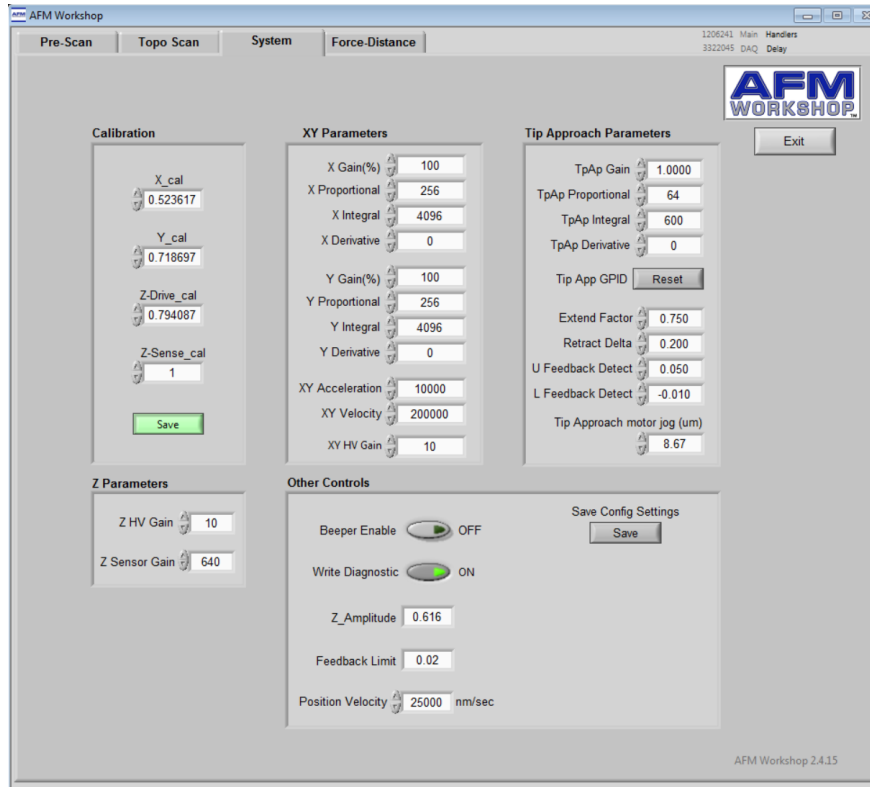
AFM Workshop

Pre-Scan | Topo Scan | System | Force-Distance

1206241 Main Handlers
3322045 DAQ Delay

AFM WORKSHOP

Exit

Calibration

X_cal
0.523617

Y_cal
0.718697

Z-Drive_cal
0.794087

Z-Sense_cal
1

Save

XY Parameters

X Gain(%) 100
X Proportional 256
X Integral 4096
X Derivative 0

Y Gain(%) 100
Y Proportional 256
Y Integral 4096
Y Derivative 0

XY Acceleration 10000
XY Velocity 200000

XY HV Gain 10

Tip Approach Parameters

TpAp Gain 1.0000
TpAp Proportional 64
TpAp Integral 600
TpAp Derivative 0

Tip App GPID Reset

Extend Factor 0.750
Retract Delta 0.200
U Feedback Detect 0.050
L Feedback Detect -0.010

Tip Approach motor jog (um)
8.67

Z Parameters

Z HV Gain 10

Z Sensor Gain 640

Other Controls

Beeper Enable OFF

Save Config Settings
Save

Write Diagnostic ON

Z_Amplitude 0.616

Feedback Limit 0.02

Position Velocity 25000 nm/sec

AFM Workshop 2.4.15